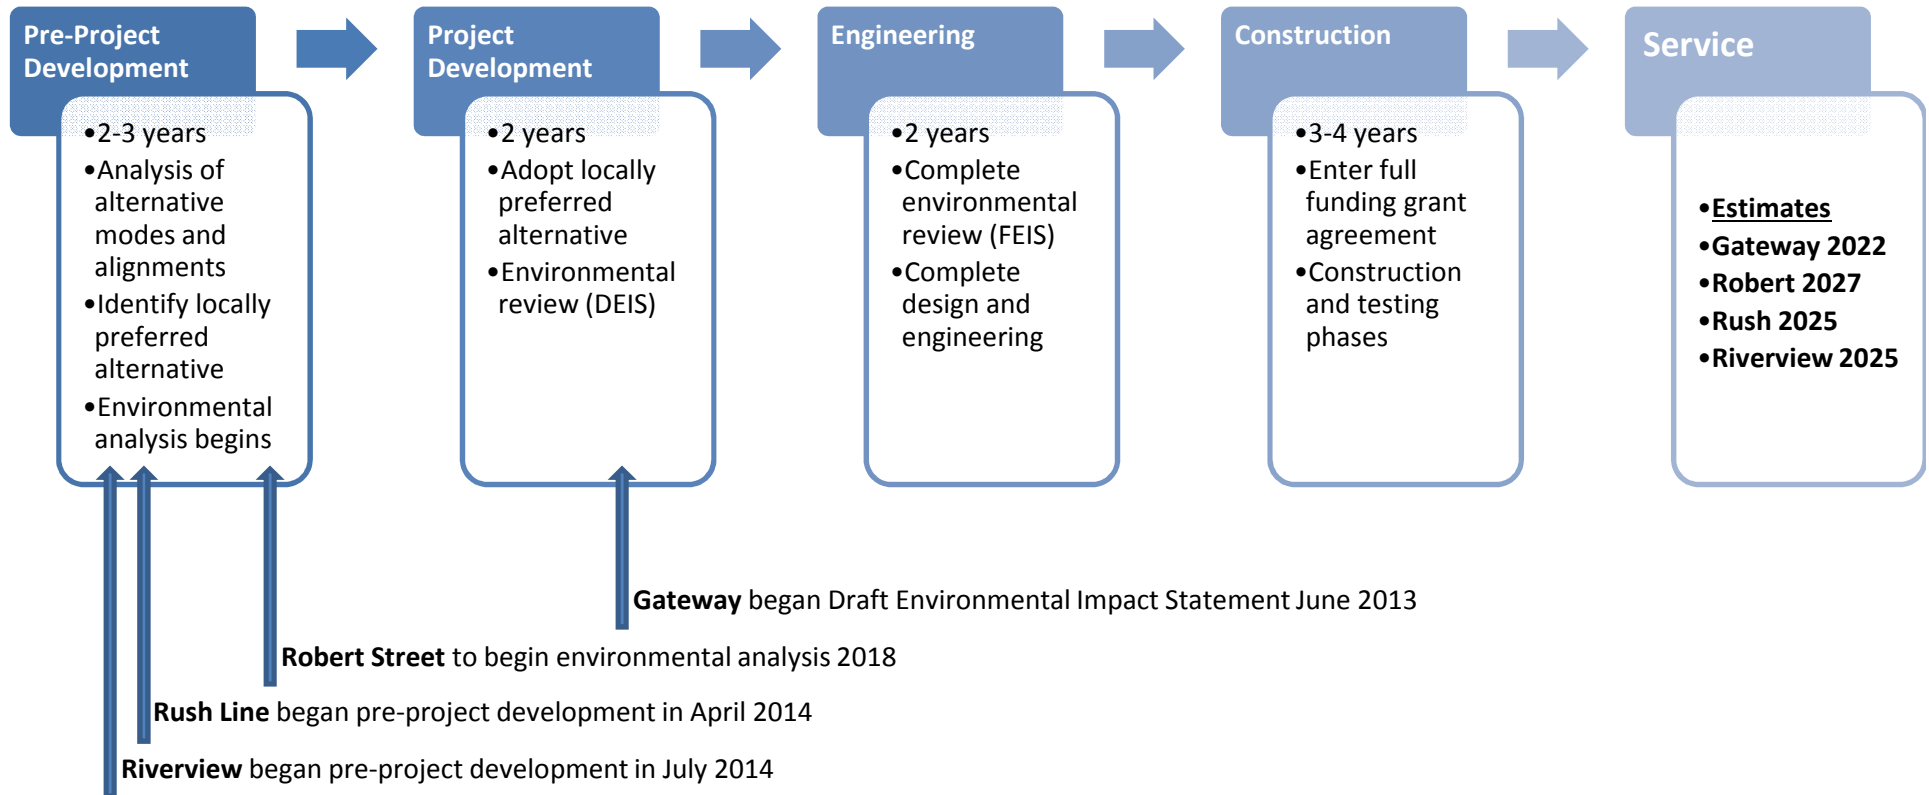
Pre-Project Development

•2-3 years
•Analysis of alternative modes and alignments
•Identify locally preferred alternative
•Environmental analysis begins

Project Development

•2 years
•Adopt locally preferred alternative
•Environmental review (DEIS)

Engineering

•2 years
•Complete environmental review (FEIS)
•Complete design and engineering

Construction

•3-4 years
•Enter full funding grant agreement
•Construction and testing phases

Service

•Estimates
•Gateway 2022
•Robert 2027
•Rush 2025
•Riverview 2025

**Gateway** began Draft Environmental Impact Statement June 2013

**Robert Street** to begin environmental analysis 2018

**Rush Line** began pre-project development in April 2014

**Riverview** began pre-project development in July 2014